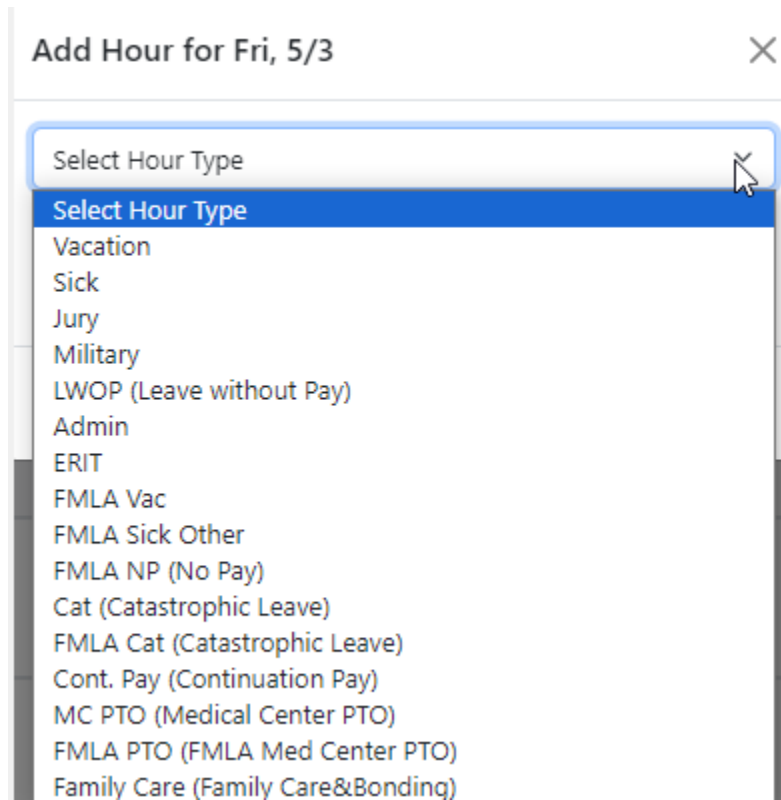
Add Hour for Fri, 5/3

Select Hour Type

Select Hour Type
Vacation
Sick
Jury
Military
LWOP (Leave without Pay)
Admin
ERIT
FMLA Vac
FMLA Sick Other
FMLA NP (No Pay)
Cat (Catastrophic Leave)
FMLA Cat (Catastrophic Leave)
Cont. Pay (Continuation Pay)
MC PTO (Medical Center PTO)
FMLA PTO (FMLA Med Center PTO)
Family Care (Family Care&Bonding)